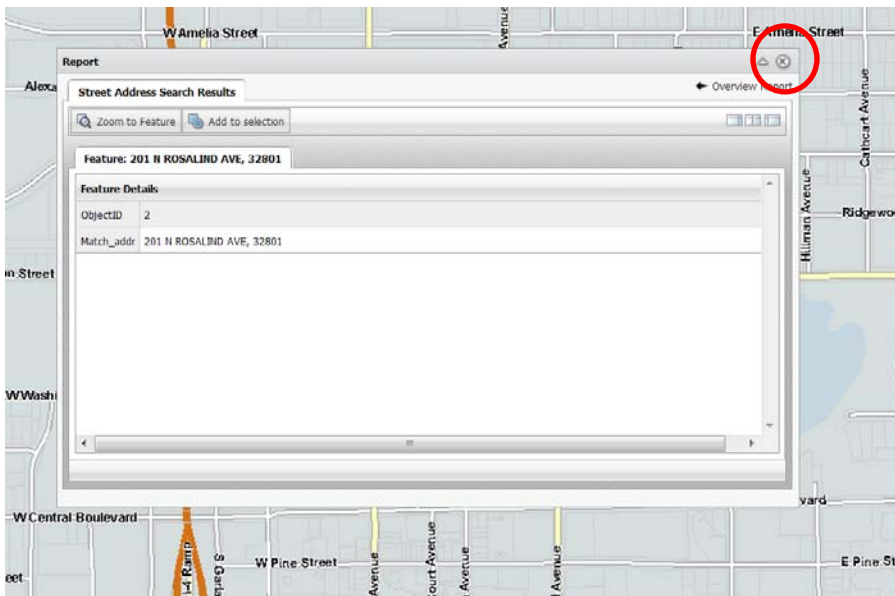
W Amelia Street
Avenue
E Amelia Street
Report
Alexa
Street Address Search Results
Overview Report
Cathcart Avenue
Zoom to Feature
Add to selection
Feature: 201 N ROSALIND AVE, 32801
Feature Details

| | |
|---|---|
| ObjectID | 2 |
| Match_addr | 201 N ROSALIND AVE, 32801 |

Hillman Avenue
Ridgewo
on Street
W Washi
vard
W Central Boulevard
I-4 Ramp
S Garla
W Pine Street
Avenue
Court Avenue
Avenue
Avenue
E Pine St
eet